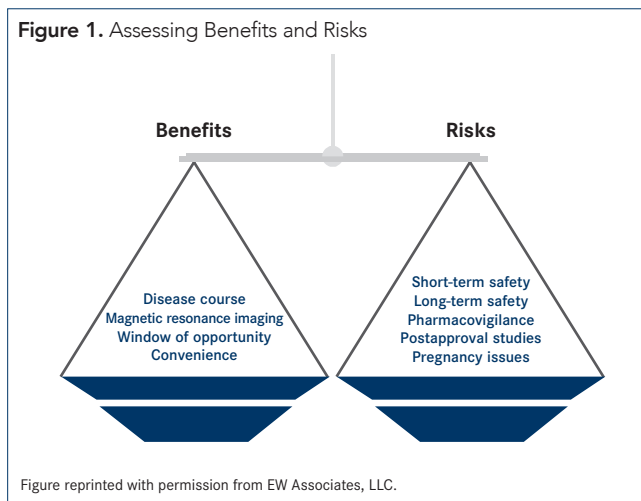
**Figure 1.** Assessing Benefits and Risks

Benefits

Risks

Disease course
Magnetic resonance imaging
Window of opportunity
Convenience

Short-term safety
Long-term safety
Pharmacovigilance
Postapproval studies
Pregnancy issues

Figure reprinted with permission from EW Associates, LLC.